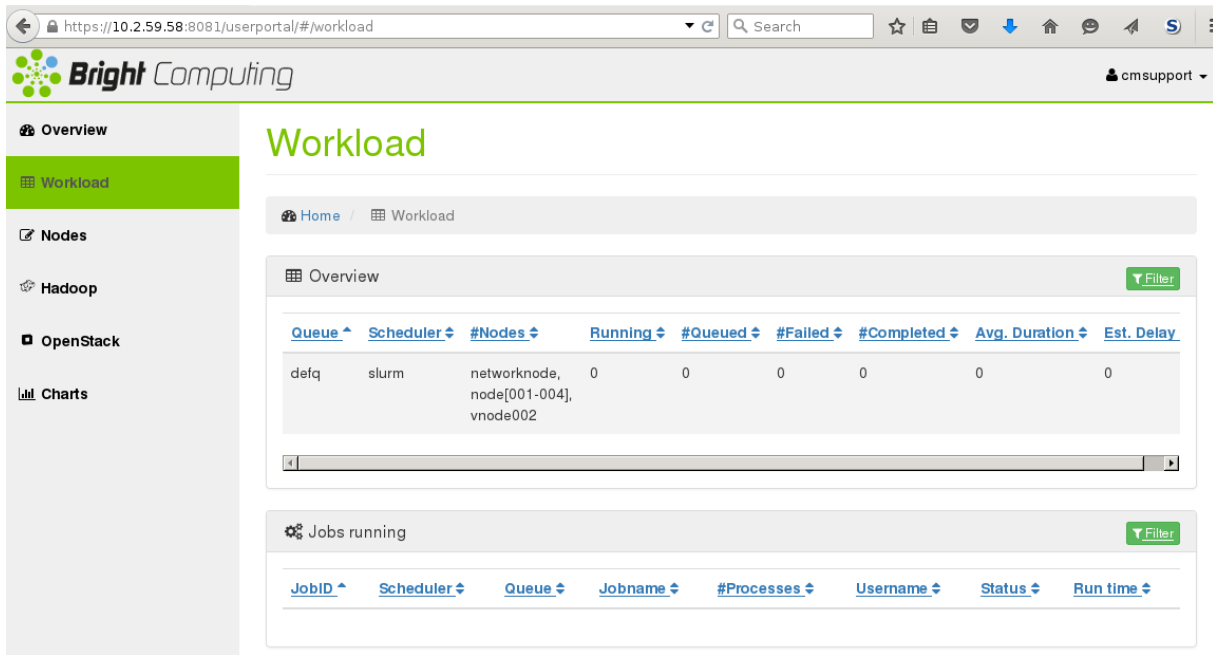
https://10.2.59.58:8081/userportal/#/workload

Search

Bright Computing

cmsupport

Overview

Workload

Nodes

Hadoop

OpenStack

Charts

Workload

Home / Workload

Overview

Filter

| Queue | Scheduler | #Nodes | Running | #Queued | #Failed | #Completed | Avg. Duration | Est. Delay |
|---|---|---|---|---|---|---|---|---|
| defq | slurm | networknode, node[001-004], vnode002 | 0 | 0 | 0 | 0 | 0 | 0 |

Jobs running

Filter

| JobID | Scheduler | Queue | Jobname | #Processes | Username | Status | Run time |
|---|---|---|---|---|---|---|---|